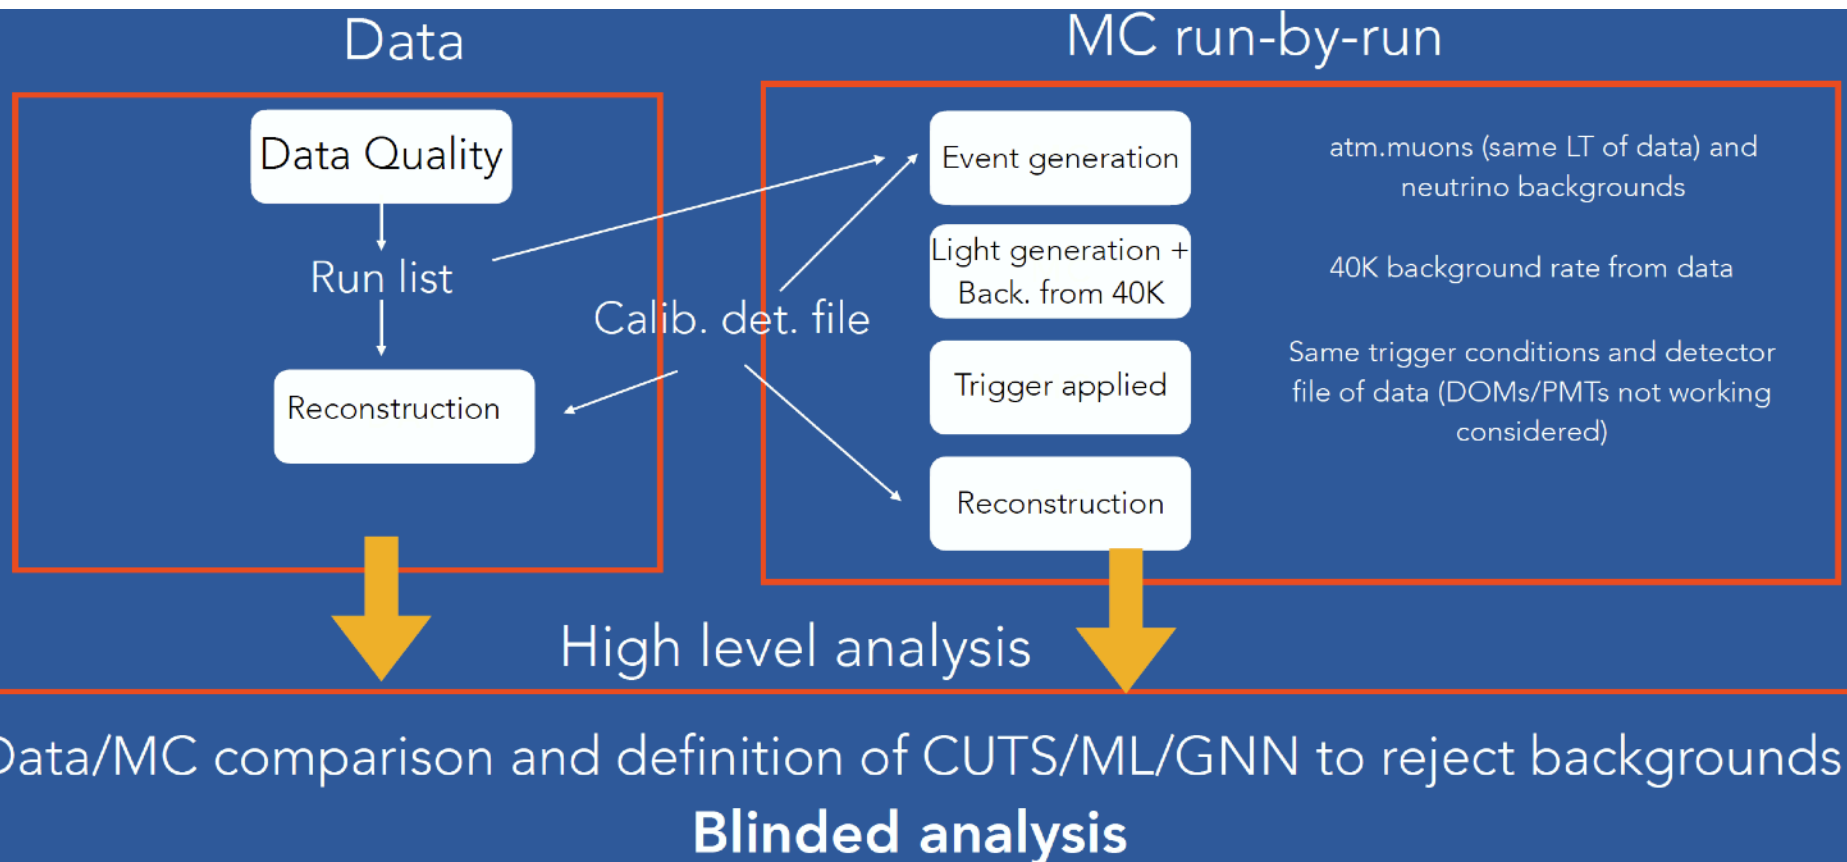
Data

Data Quality

Run list

Reconstruction

Calib. det. file

MC run-by-run

Event generation

atm.muons (same LT of data) and neutrino backgrounds

Light generation + Back. from 40K

40K background rate from data

Trigger applied

Same trigger conditions and detector file of data (DOMs/PMTs not working considered)

Reconstruction

High level analysis

Data/MC comparison and definition of CUTS/ML/GNN to reject backgrounds

**Blinded analysis**